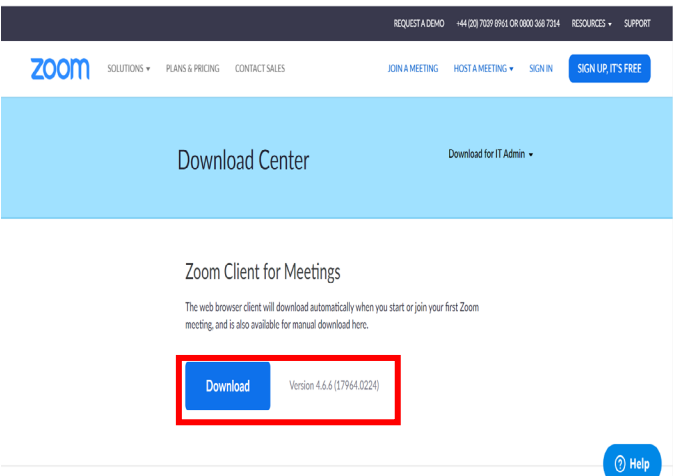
REQUEST A DEMO +44 (20) 7039 8961 OR 0800 368 7314 RESOURCES ▾ SUPPORT

zoom SOLUTIONS ▾ PLANS & PRICING CONTACT SALES JOIN A MEETING HOST A MEETING ▾ SIGN IN SIGN UP, IT'S FREE

Download Center

Download for IT Admin ▾

Zoom Client for Meetings

The web browser client will download automatically when you start or join your first Zoom meeting, and is also available for manual download here.

Download

Version 4.6.6 (17964.0224)

Help